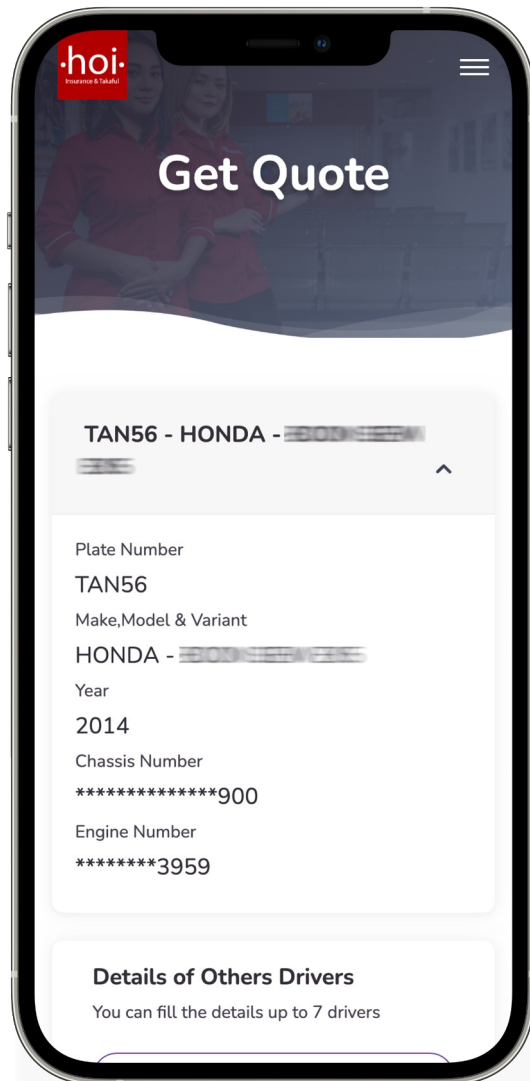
·hoi·
Insurance & Takaful

Get Quote

TAN56 - HONDA - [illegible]
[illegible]

Plate Number
TAN56
Make,Model & Variant
HONDA - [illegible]
Year
2014
Chassis Number
**************900
Engine Number
********3959

Details of Others Drivers
You can fill the details up to 7 drivers